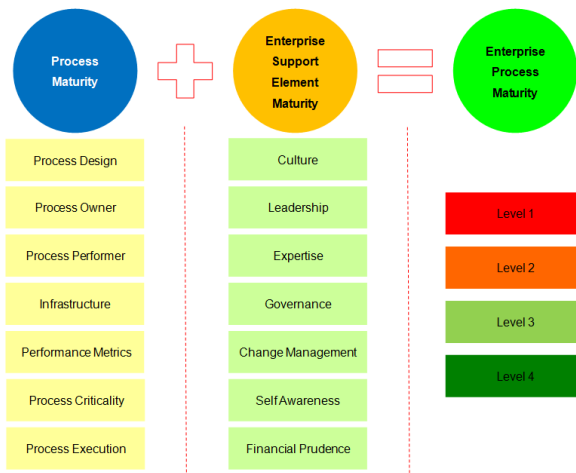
Process Maturity

Enterprise Support Element Maturity

Enterprise Process Maturity

Process Design

Process Owner

Process Performer

Infrastructure

Performance Metrics

Process Criticality

Process Execution

Culture

Leadership

Expertise

Governance

Change Management

Self Awareness

Financial Prudence

Level 1

Level 2

Level 3

Level 4